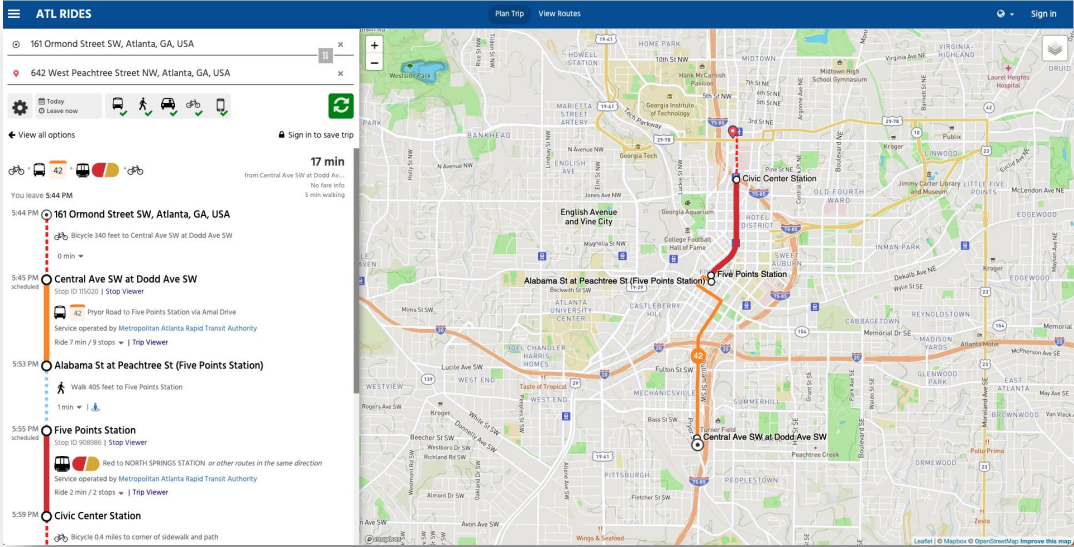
ATL RIDES

Plan Trip View Routes

Sign in

161 Ormond Street SW, Atlanta, GA, USA

642 West Peachtree Street NW, Atlanta, GA, USA

Today
Leave now

View all options

Sign in to save trip

42

17 min
from Central Ave SW at Dodd Av...
No fare info
5 min walking

You leave 5:44 PM

5:44 PM 161 Ormond Street SW, Atlanta, GA, USA

Bicycle 340 feet to Central Ave SW at Dodd Ave SW

0 min

5:45 PM scheduled Central Ave SW at Dodd Ave SW

Stop ID 115020 | Stop Viewer

42 Pryor Road to Five Points Station via Amal Drive

Service operated by Metropolitan Atlanta Rapid Transit Authority

Ride 7 min / 9 stops | Trip Viewer

5:53 PM Alabama St at Peachtree St (Five Points Station)

Walk 405 feet to Five Points Station

1 min

5:55 PM scheduled Five Points Station

Stop ID 908986 | Stop Viewer

Red to NORTH SPRINGS STATION or other routes in the same direction

Service operated by Metropolitan Atlanta Rapid Transit Authority

Ride 2 min / 2 stops | Trip Viewer

5:59 PM Civic Center Station

Bicycle 0.4 miles to corner of sidewalk and path

Civic Center Station
Five Points Station
Alabama St at Peachtree St (Five Points Station)
Central Ave SW at Dodd Ave SW
42
English Avenue and Vine City
Georgia Institute of Technology
Georgia Tech
Georgia Aquarium
College Football Hall of Fame
Castleberry Hill
Atlanta University Center
Mechanicsville
Pittsburgh
Turner Field
Peachtree Creek
Old Fourth Ward
Little Five Points
Jimmy Carter Library and Museum
Home Park
Midtown
Westside Park
Bankhead
Hank McCamish Pavilion
Midtown High School Gymnasium
Laurel Heights Hospital
Publix
Kroger
Taste of Tropical
Wings & Seafood
Polo Primo
Ormewood
Grant Park
Summerhill
Peoplestown
Adair Park
Capitol View
Brownwood
Reynoldstown
Cabbagetown
Inman Park
Poncey-Highland
Virginia Highland
Zesto
North Ave NW
10th St NW
Fulton St SW
Lucile Ave SW
Memorial Dr SE
Boulevard NE
Dekalb Ave NE

Leaflet | © Mapbox © OpenStreetMap Improve this map
© mapbox